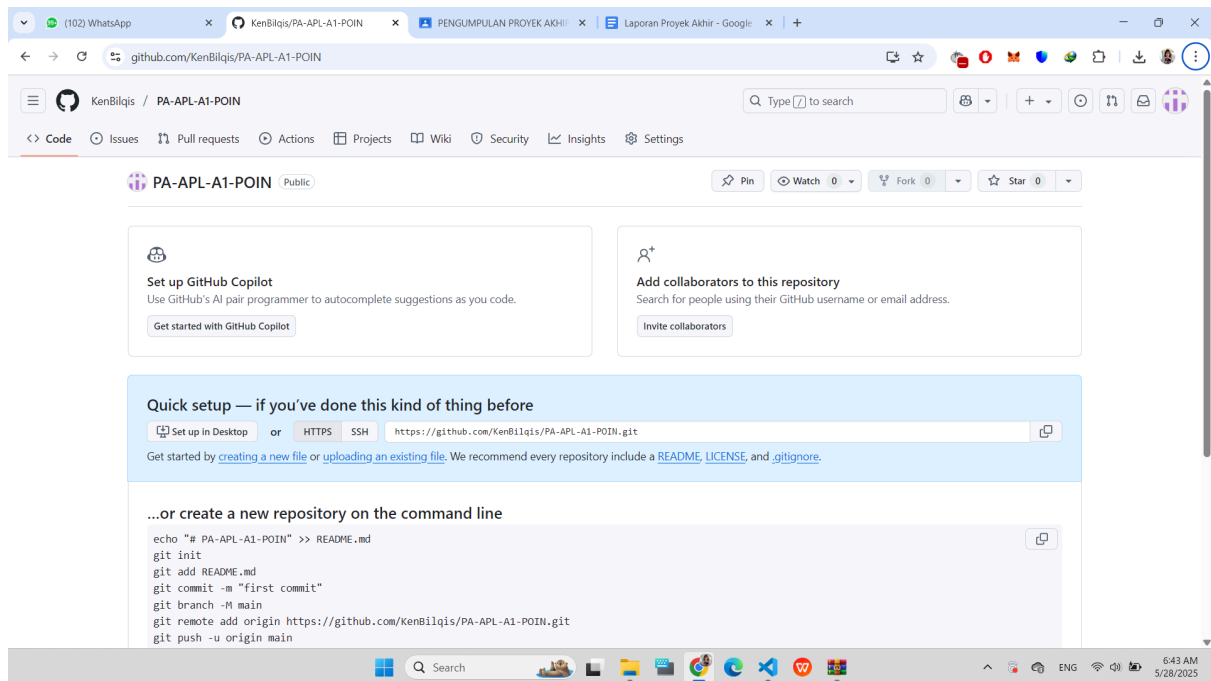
(102) WhatsApp
KenBilqis/PA-APL-A1-POIN
PENGUMPULAN PROYEK AKHIR
Laporan Proyek Akhir - Google

github.com/KenBilqis/PA-APL-A1-POIN

KenBilqis / PA-APL-A1-POIN

Type / to search

Code Issues Pull requests Actions Projects Wiki Security Insights Settings

PA-APL-A1-POIN Public

Pin Watch 0 Fork 0 Star 0

Set up GitHub Copilot
Use GitHub's AI pair programmer to autocomplete suggestions as you code.
Get started with GitHub Copilot

Add collaborators to this repository
Search for people using their GitHub username or email address.
Invite collaborators

Quick setup — if you've done this kind of thing before
Set up in Desktop or HTTPS SSH https://github.com/KenBilqis/PA-APL-A1-POIN.git
Get started by creating a new file or uploading an existing file. We recommend every repository include a README, LICENSE, and .gitignore.

...or create a new repository on the command line

echo "# PA-APL-A1-POIN" >> README.md
git init
git add README.md
git commit -m "first commit"
git branch -M main
git remote add origin https://github.com/KenBilqis/PA-APL-A1-POIN.git
git push -u origin main

Search
ENG
6:43 AM
5/28/2025